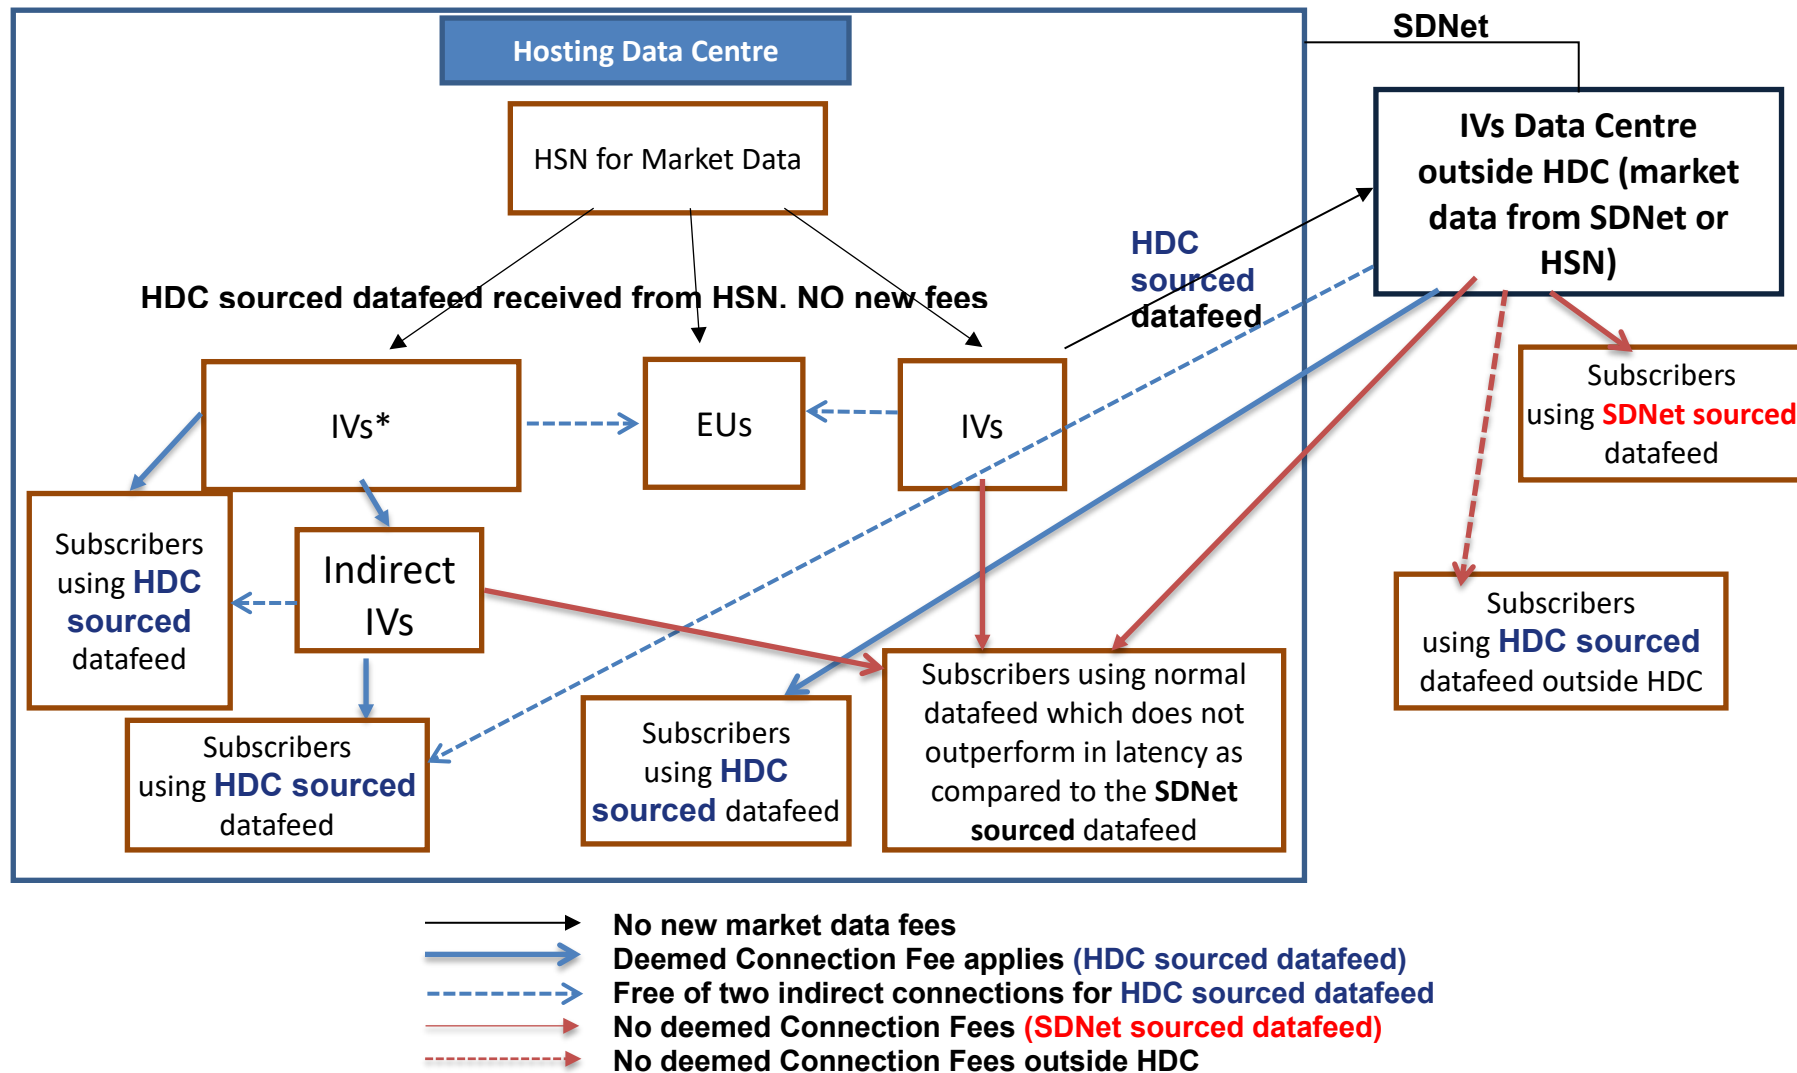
Hosting Data Centre

SDNet

HSN for Market Data

IVs Data Centre outside HDC (market data from SDNet or HSN)

HDC sourced datafeed received from HSN. NO new fees

HDC sourced datafeed

IVs*

EUs

IVs

Subscribers using SDNet sourced datafeed

Subscribers using HDC sourced datafeed

Indirect IVs

Subscribers using HDC sourced datafeed outside HDC

Subscribers using normal datafeed which does not outperform in latency as compared to the SDNet sourced datafeed

Subscribers using HDC sourced datafeed

Subscribers using HDC sourced datafeed

No new market data fees
Deemed Connection Fee applies (HDC sourced datafeed)
Free of two indirect connections for HDC sourced datafeed
No deemed Connection Fees (SDNet sourced datafeed)
No deemed Connection Fees outside HDC